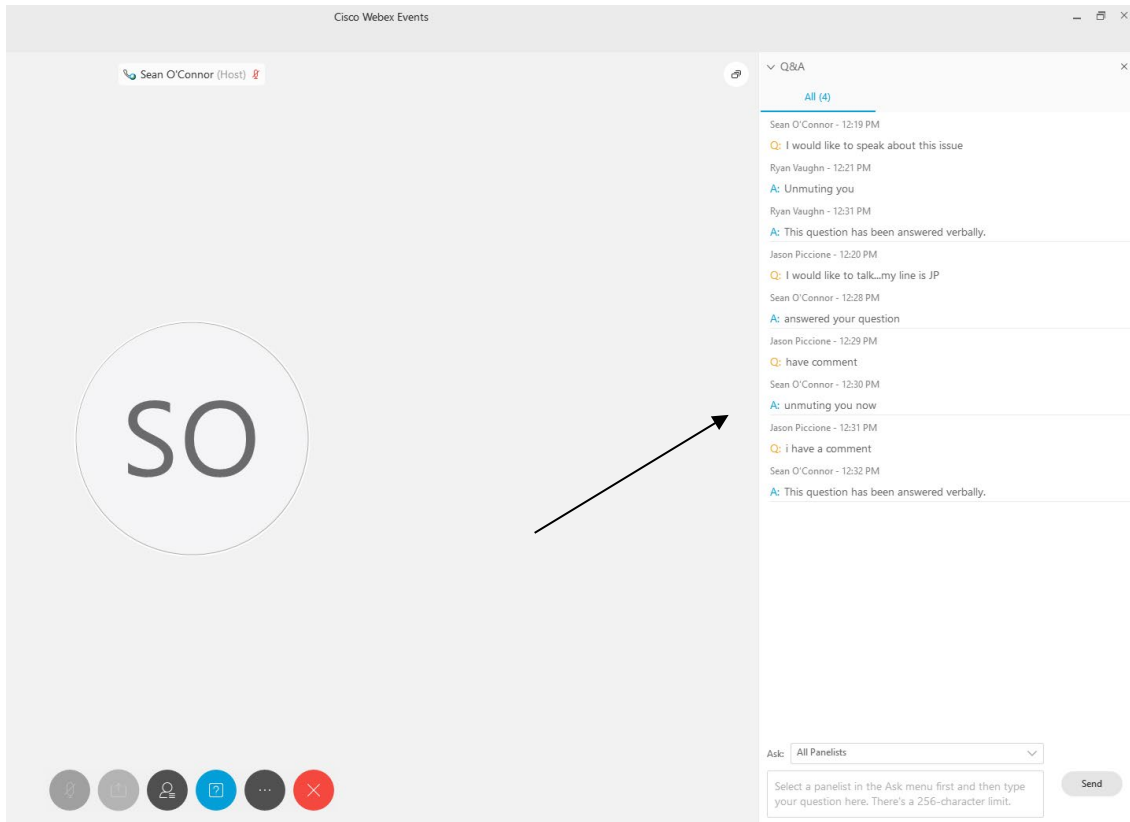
Cisco Webex Events

Sean O'Connor (Host)

SO

Q&A

All (4)

Sean O'Connor - 12:19 PM
Q: I would like to speak about this issue
Ryan Vaughn - 12:21 PM
A: Unmuting you
Ryan Vaughn - 12:31 PM
A: This question has been answered verbally.

Jason Piccione - 12:20 PM
Q: I would like to talk...my line is JP
Sean O'Connor - 12:28 PM
A: answered your question

Jason Piccione - 12:29 PM
Q: have comment
Sean O'Connor - 12:30 PM
A: unmuting you now

Jason Piccione - 12:31 PM
Q: i have a comment
Sean O'Connor - 12:32 PM
A: This question has been answered verbally.

Ask: All Panelists

Select a panelist in the Ask menu first and then type your question here. There's a 256-character limit.

Send